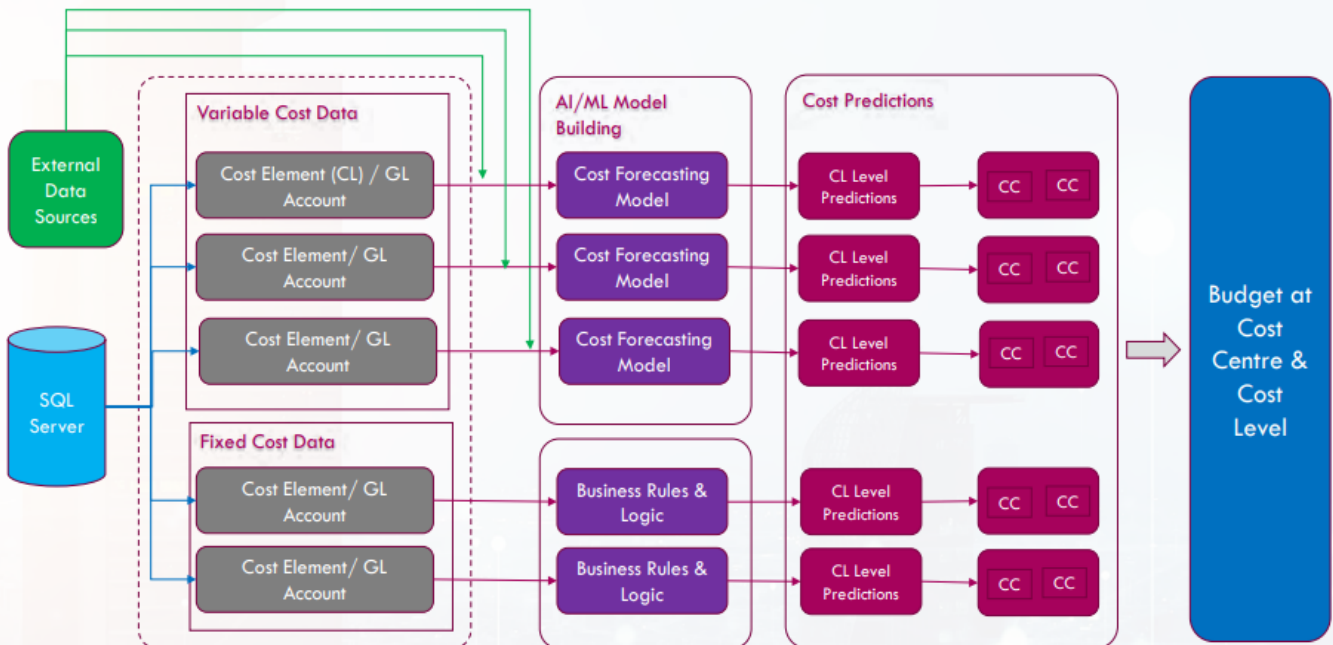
External Data Sources

SQL Server

Variable Cost Data

Cost Element (CL) / GL Account

Cost Element/ GL Account

Cost Element/ GL Account

Fixed Cost Data

Cost Element/ GL Account

Cost Element/ GL Account

AI/ML Model Building

Cost Forecasting Model

Cost Forecasting Model

Cost Forecasting Model

Business Rules & Logic

Business Rules & Logic

Cost Predictions

CL Level Predictions

CC CC

CL Level Predictions

CC CC

CL Level Predictions

CC CC

CL Level Predictions

CC CC

CL Level Predictions

CC CC

Budget at Cost Centre & Cost Level